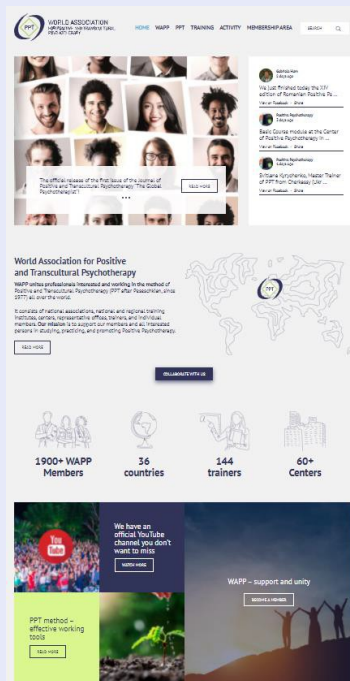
PPT WORLD ASSOCIATION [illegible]

HOME WAPP PPT TRAINING ACTIVITY MEMBERSHIP AREA SEARCH

The official release of the first issue of the Journal of Positive and Transcultural Psychotherapy "The Global Psychotherapist"!

READ MORE

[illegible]
3 days ago
We just finished today the XIV edition of Romanian Positive Ps...
View on Facebook · Share

Positive Psychotherapy
3 days ago
Basic Course module at the Center of Positive Psychotherapy in ...
View on Facebook · Share

Positive Psychotherapy
3 days ago
Svitlana Kyrychenko, Master Trainer of PPT from Cherkasy (Ukr...
View on Facebook · Share

World Association for Positive and Transcultural Psychotherapy

WAPP unites professionals interested and working in the method of Positive and Transcultural Psychotherapy (PPT after Peseschkian, since 1977) all over the world.

It consists of national associations, national and regional training institutes, centers, representative offices, trainers, and individual members. Our mission is to support our members and all interested persons in studying, practicing, and promoting Positive Psychotherapy.

READ MORE

PPT

COLLABORATE WITH US

1900+ WAPP Members

36 countries

144 trainers

60+ Centers

YouTube

We have an official YouTube channel you don't want to miss

WATCH HERE

WAPP – support and unity

BECOME A MEMBER

PPT method – effective working tools

READ MORE